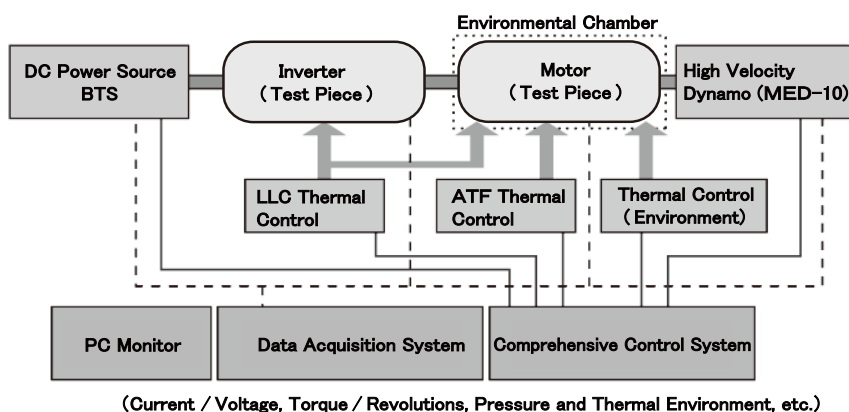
Environmental Chamber

DC Power Source BTS

Inverter (Test Piece)

Motor (Test Piece)

High Velocity Dynamo (MED-10)

LLC Thermal Control

ATF Thermal Control

Thermal Control (Environment)

PC Monitor

Data Acquisition System

Comprehensive Control System

(Current / Voltage, Torque / Revolutions, Pressure and Thermal Environment, etc.)